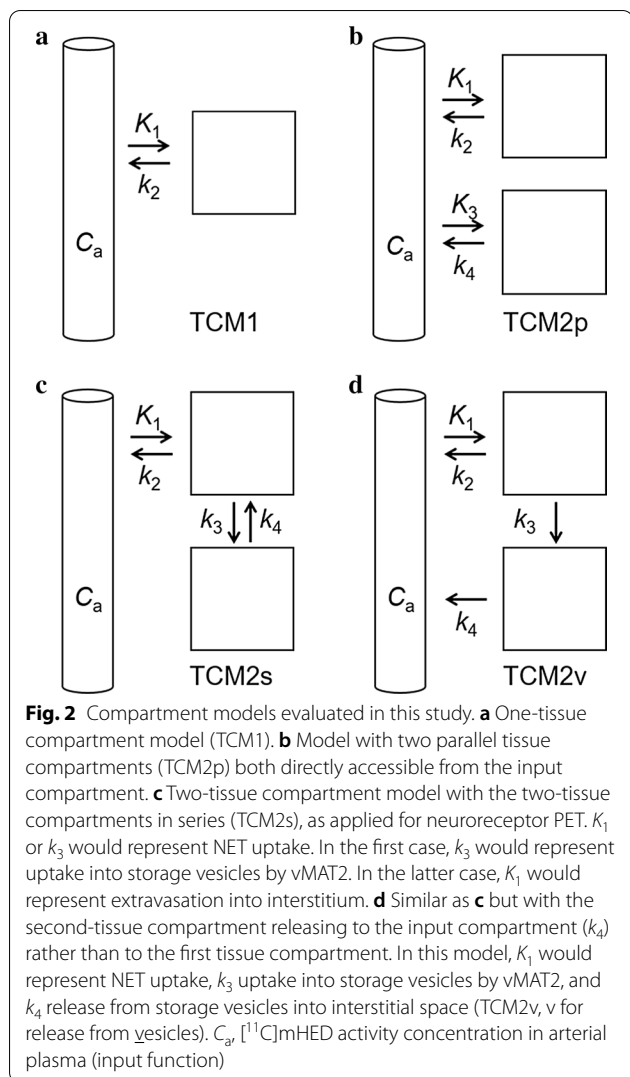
a

$K_1$

$k_2$

$C_a$

TCM1

b

$K_1$

$k_2$

$K_3$

$k_4$

$C_a$

TCM2p

c

$K_1$

$k_2$

$k_3$

$k_4$

$C_a$

TCM2s

d

$K_1$

$k_2$

$k_3$

$C_a$

$k_4$

TCM2v

**Fig. 2** Compartment models evaluated in this study. **a** One-tissue compartment model (TCM1). **b** Model with two parallel tissue compartments (TCM2p) both directly accessible from the input compartment. **c** Two-tissue compartment model with the two-tissue compartments in series (TCM2s), as applied for neuroreceptor PET. $K_1$ or $k_3$ would represent NET uptake. In the first case, $k_3$ would represent uptake into storage vesicles by vMAT2. In the latter case, $K_1$ would represent extravasation into interstitium. **d** Similar as **c** but with the second-tissue compartment releasing to the input compartment ($k_4$) rather than to the first tissue compartment. In this model, $K_1$ would represent NET uptake, $k_3$ uptake into storage vesicles by vMAT2, and $k_4$ release from storage vesicles into interstitial space (TCM2v, v for release from vesicles). $C_a$, [$^{11}$C]mHED activity concentration in arterial plasma (input function)